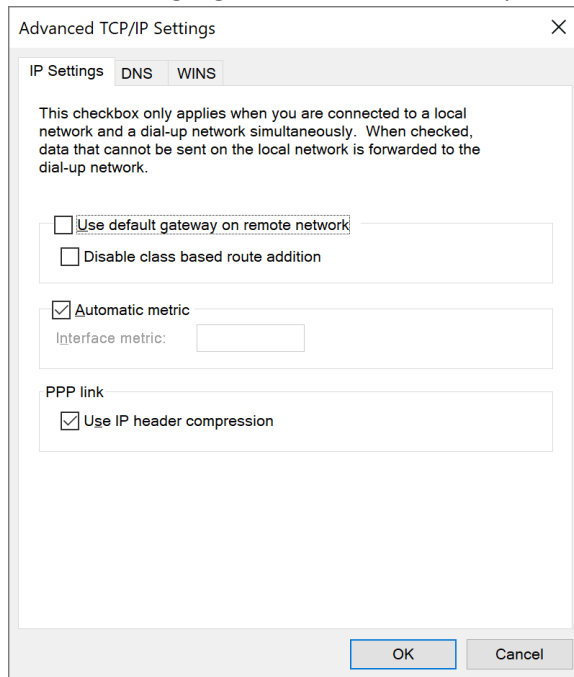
Advanced TCP/IP Settings

IP Settings DNS WINS

This checkbox only applies when you are connected to a local network and a dial-up network simultaneously. When checked, data that cannot be sent on the local network is forwarded to the dial-up network.

Use default gateway on remote network

Disable class based route addition

Automatic metric

Interface metric:

PPP link

Use IP header compression

OK Cancel